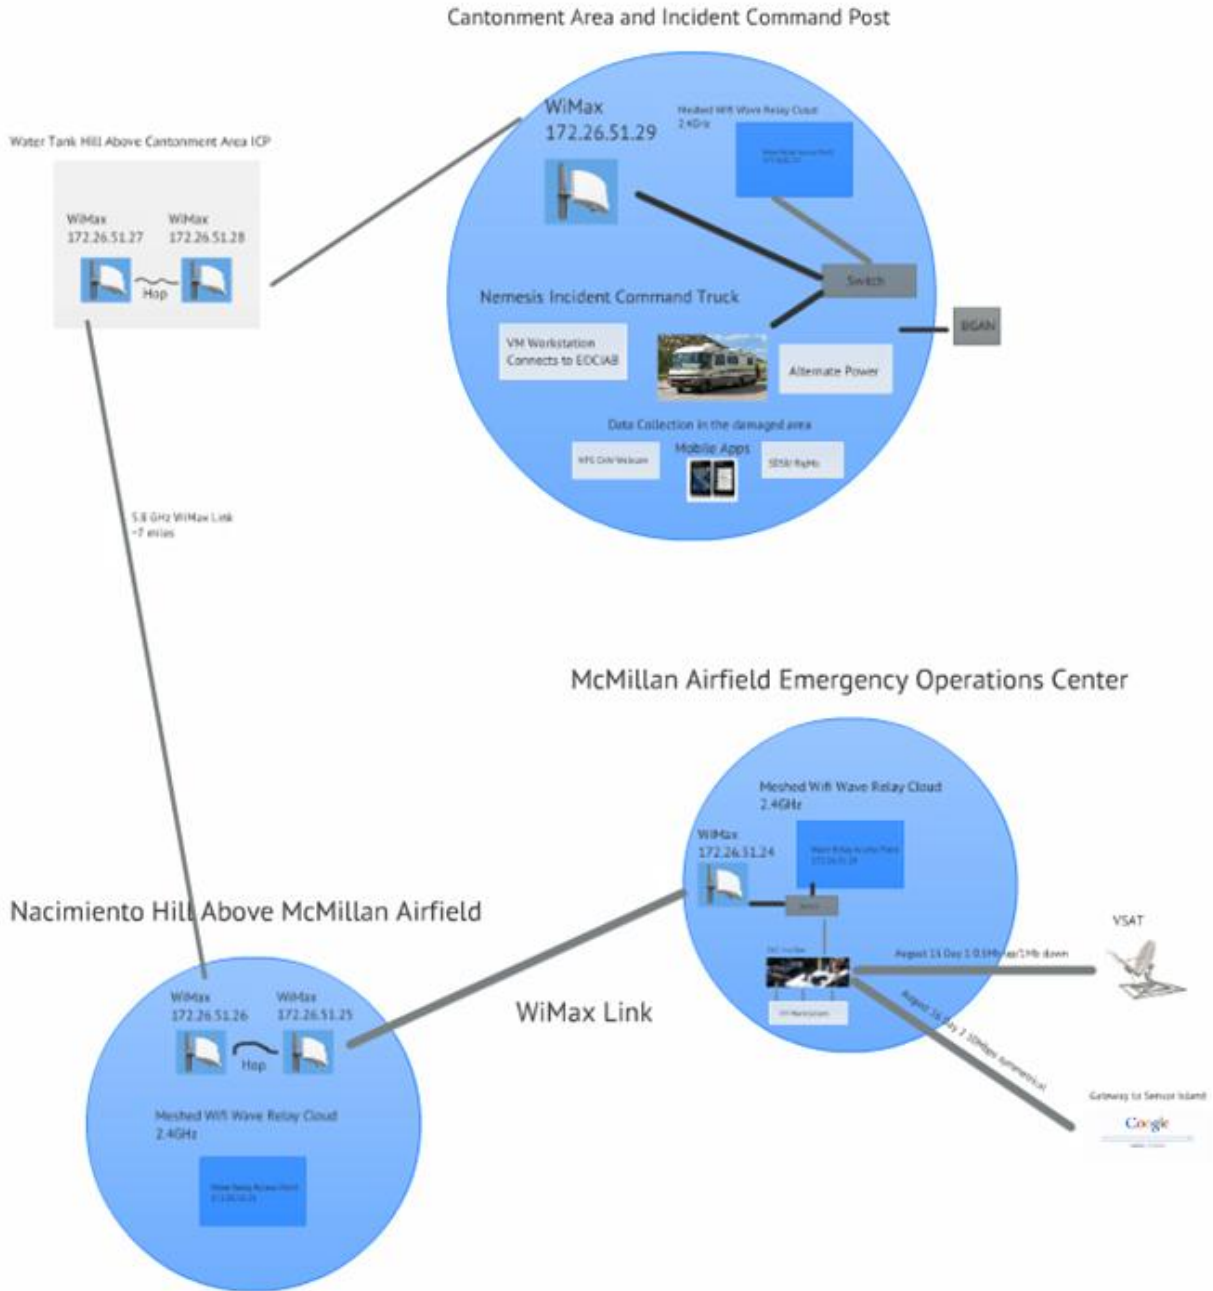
Cantonment Area and Incident Command Post

Water Tank Hill Above Cantonment Area ICP

WiMax
172.26.51.27

WiMax
172.26.51.28

Hop

WiMax
172.26.51.29

Meshed Wifi Wave Relay Cloud
2.4GHz

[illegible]

Switch

Nemesis Incident Command Truck

BGAN

VM Workstation
Connects to EOCIAB

Alternate Power

Data Collection in the damaged area

Mobile Apps

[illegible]

SE58/ RqMo

5.8 GHz WiMax Link
~7 miles

McMillan Airfield Emergency Operations Center

Meshed Wifi Wave Relay Cloud
2.4GHz

WiMax
172.26.51.24

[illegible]

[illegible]

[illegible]

VM Workstation

VSAT

August 15 Day 1 0.5Mbps up/1Mb down

August 16 Day 2 10Mbps Symmetrical

Gateway to Sensor Island

Google

Nacimiento Hill Above McMillan Airfield

WiMax
172.26.51.26

WiMax
172.26.51.25

Hop

WiMax Link

Meshed Wifi Wave Relay Cloud
2.4GHz

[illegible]